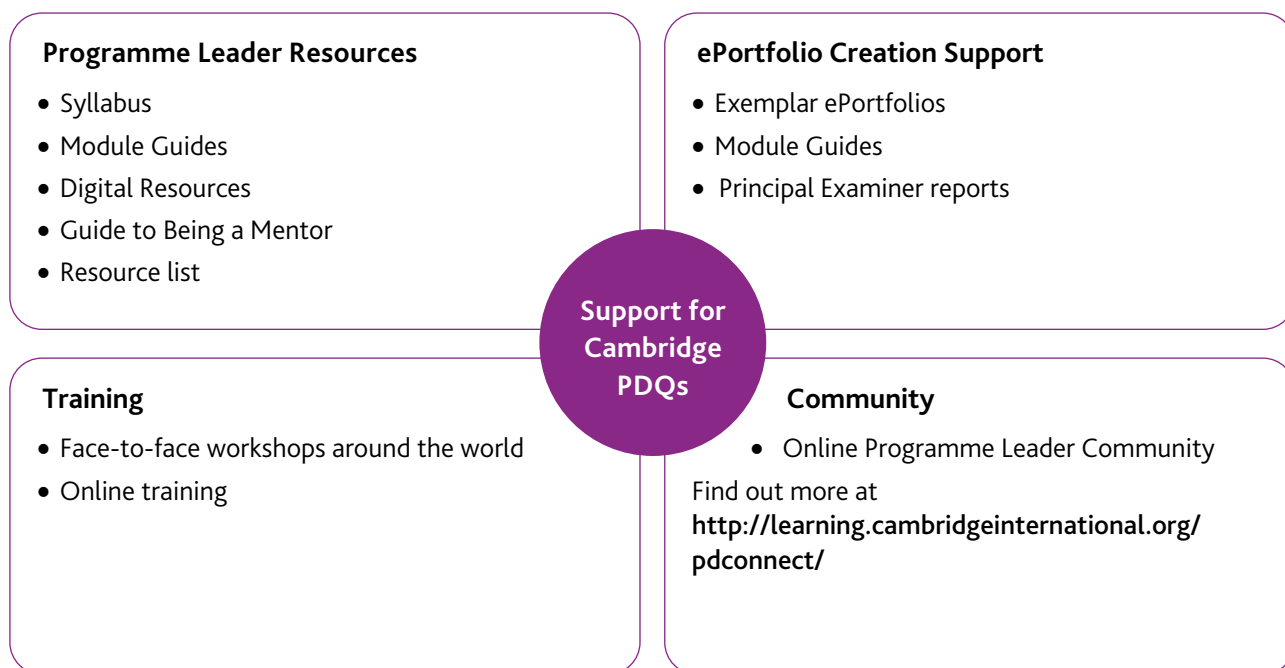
Programme Leader Resources

- Syllabus
- Module Guides
- Digital Resources
- Guide to Being a Mentor
- Resource list

ePortfolio Creation Support

- Exemplar ePortfolios
- Module Guides
- Principal Examiner reports

Support for Cambridge PDQs

Training

- Face-to-face workshops around the world
- Online training

Community

- Online Programme Leader Community

Find out more at
http://learning.cambridgeinternational.org/pdconnect/